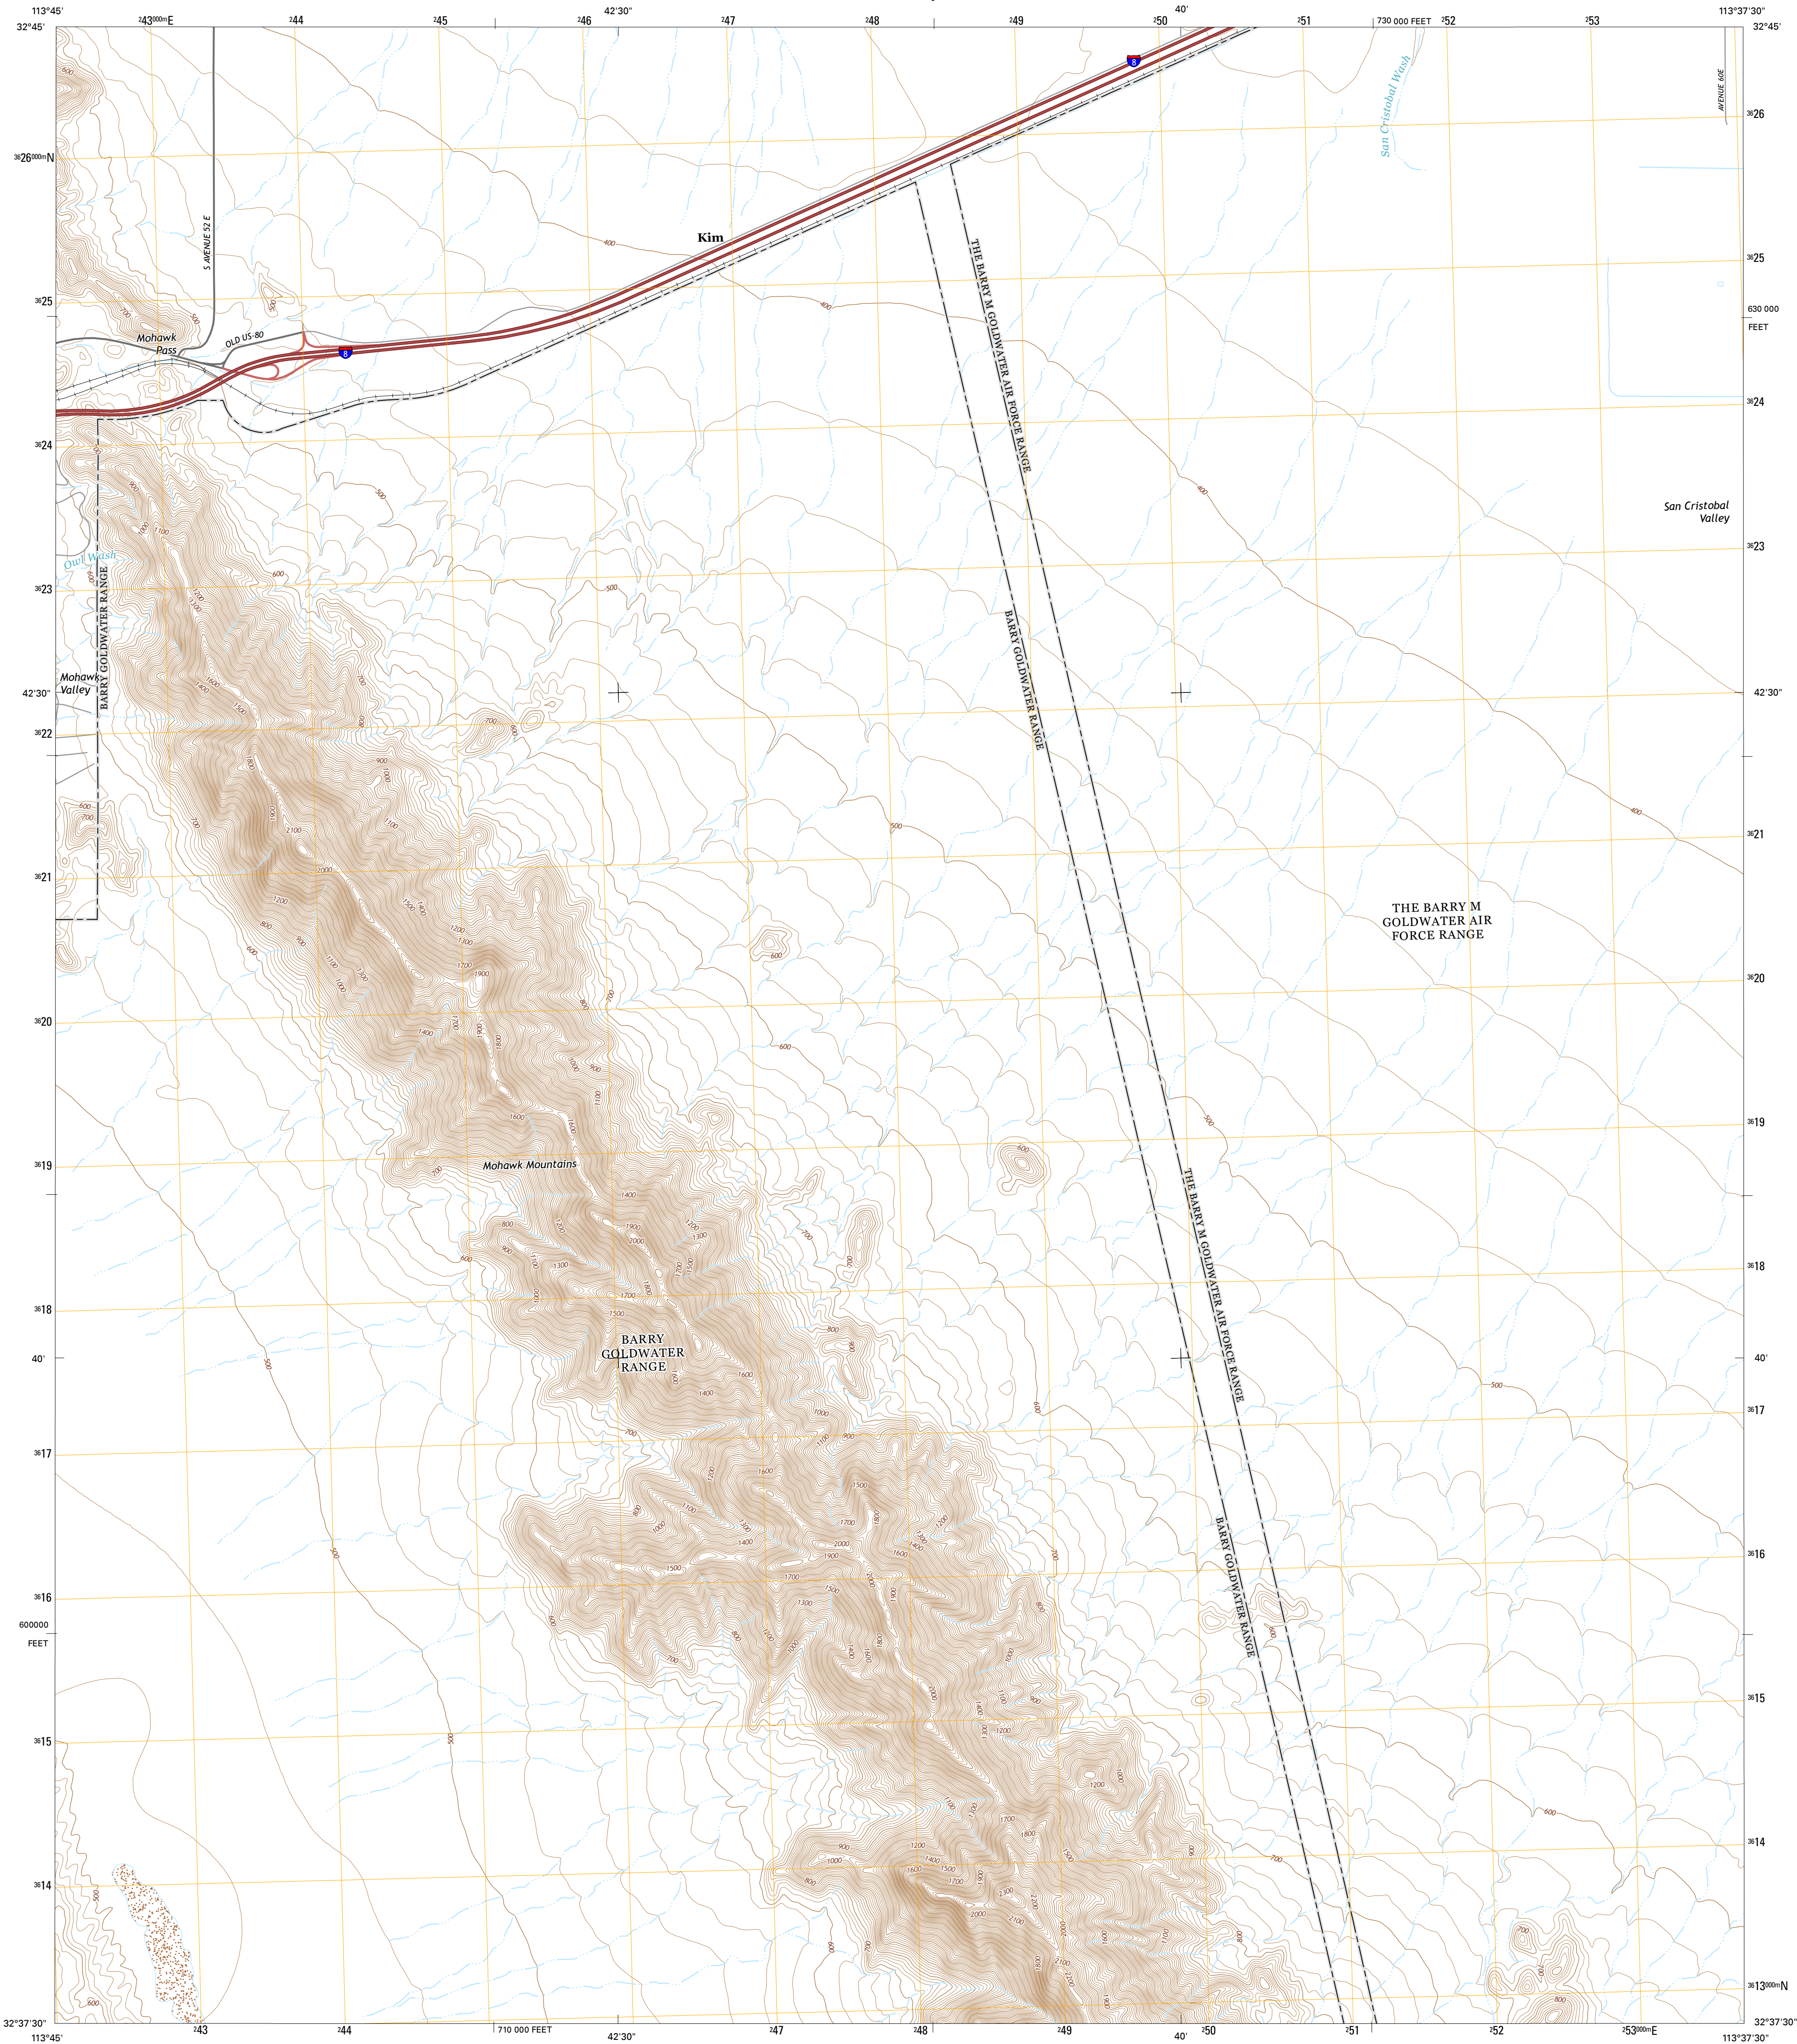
113°45'
32°45'
$^{2}43^{000m}$E
$^{2}44$
$^{2}45$
$^{2}46$
42'30"
$^{2}47$
$^{2}48$
$^{2}49$
$^{2}50$
40'
$^{2}51$
730 000 FEET
$^{2}52$
$^{2}53$
113°37'30"
32°45'

$^{36}26^{000m}$N
$^{36}26$
$^{36}25$
$^{36}25$
630 000 FEET
$^{36}24$
$^{36}24$
$^{36}23$
$^{36}23$
42'30"
42'30"
$^{36}22$
$^{36}21$
$^{36}21$
$^{36}20$
$^{36}20$
$^{36}19$
$^{36}19$
$^{36}18$
$^{36}18$
40'
40'
$^{36}17$
$^{36}17$
$^{36}16$
$^{36}16$
600000 FEET
$^{36}15$
$^{36}15$
$^{36}14$
$^{36}14$
$^{36}13^{000m}$N

San Cristobal Wash
AVENUE 60E
Kim
S AVENUE 52 E
Mohawk Pass
OLD US-80
8
8
THE BARRY M GOLDWATER AIR FORCE RANGE
BARRY GOLDWATER RANGE
San Cristobal Valley
Owl Wash
BARRY GOLDWATER RANGE
Mohawk Valley
THE BARRY M GOLDWATER AIR FORCE RANGE
Mohawk Mountains
BARRY GOLDWATER RANGE
THE BARRY M GOLDWATER AIR FORCE RANGE
BARRY GOLDWATER RANGE

400
500
600
700
800
900
1000
1100
1200
1300
1400
1500
1600
1700
1800
1900
2000
2100

32°37'30"
113°45'
$^{2}43$
$^{2}44$
710 000 FEET
42'30"
$^{2}47$
$^{2}48$
$^{2}49$
40'
$^{2}50$
$^{2}51$
$^{2}52$
$^{2}53^{000m}$E
32°37'30"
113°37'30"